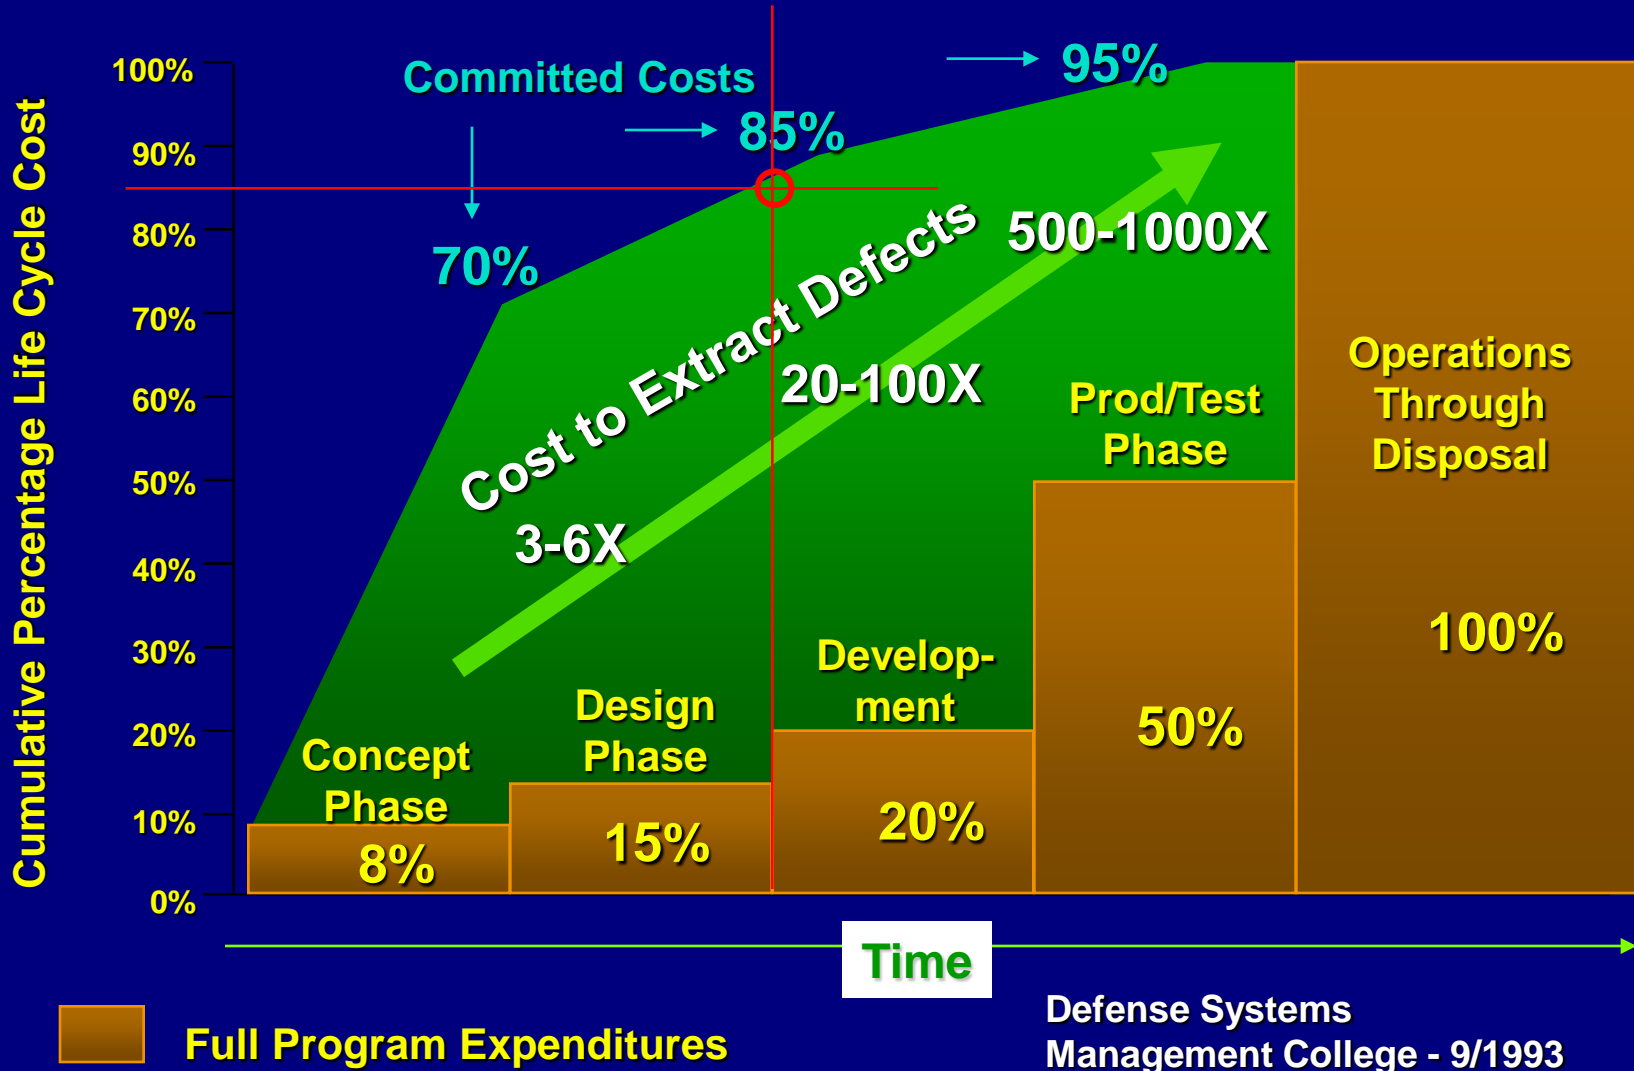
Cumulative Percentage Life Cycle Cost

100%
90%
80%
70%
60%
50%
40%
30%
20%
10%
0%

Committed Costs

95%

85%

70%

Cost to Extract Defects

500-1000X

20-100X

3-6X

Operations Through Disposal

Prod/Test Phase

100%

Develop-ment

50%

Design Phase

Concept Phase

20%

15%

8%

Time

Full Program Expenditures

Defense Systems Management College - 9/1993